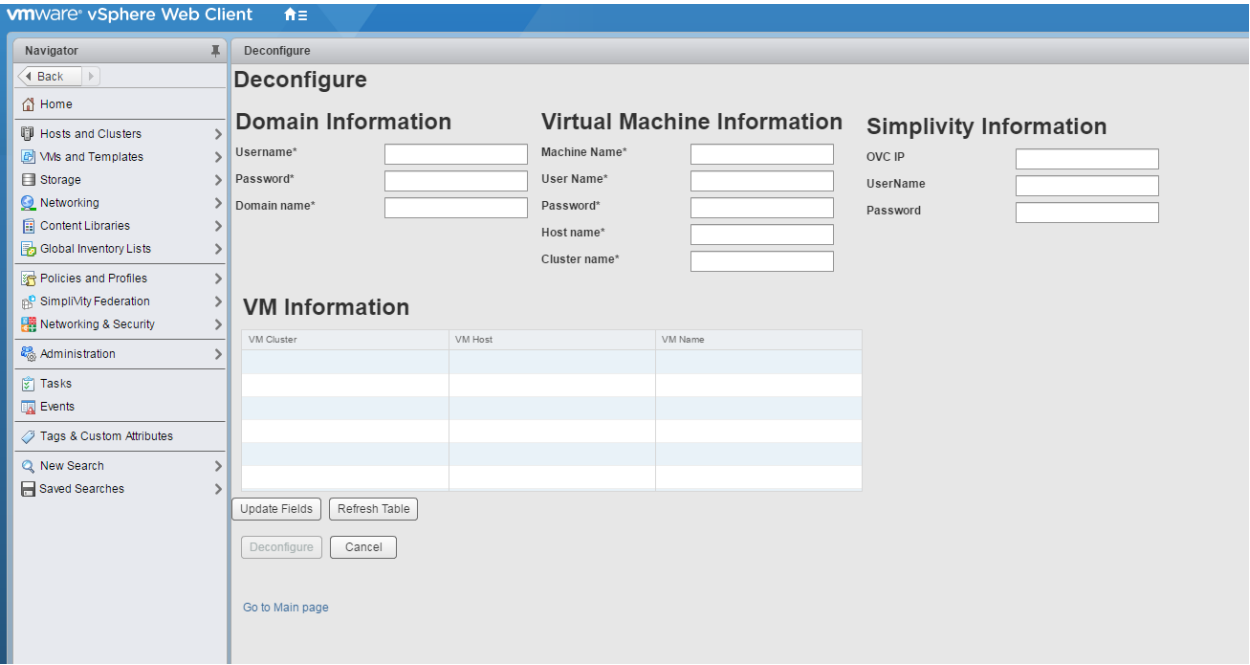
vmware® vSphere Web Client

Navigator

Back

Home

Hosts and Clusters

VMs and Templates

Storage

Networking

Content Libraries

Global Inventory Lists

Policies and Profiles

SimpliVity Federation

Networking & Security

Administration

Tasks

Events

Tags & Custom Attributes

New Search

Saved Searches

Deconfigure

Deconfigure

Domain Information

Username*

Password*

Domain name*

Virtual Machine Information

Machine Name*

User Name*

Password*

Host name*

Cluster name*

Simplivity Information

OVC IP

UserName

Password

VM Information

| VM Cluster | VM Host | VM Name |
|---|---|---|
| | | |
| | | |
| | | |
| | | |
| | | |
| | | |

Update Fields

Refresh Table

Deconfigure

Cancel

Go to Main page